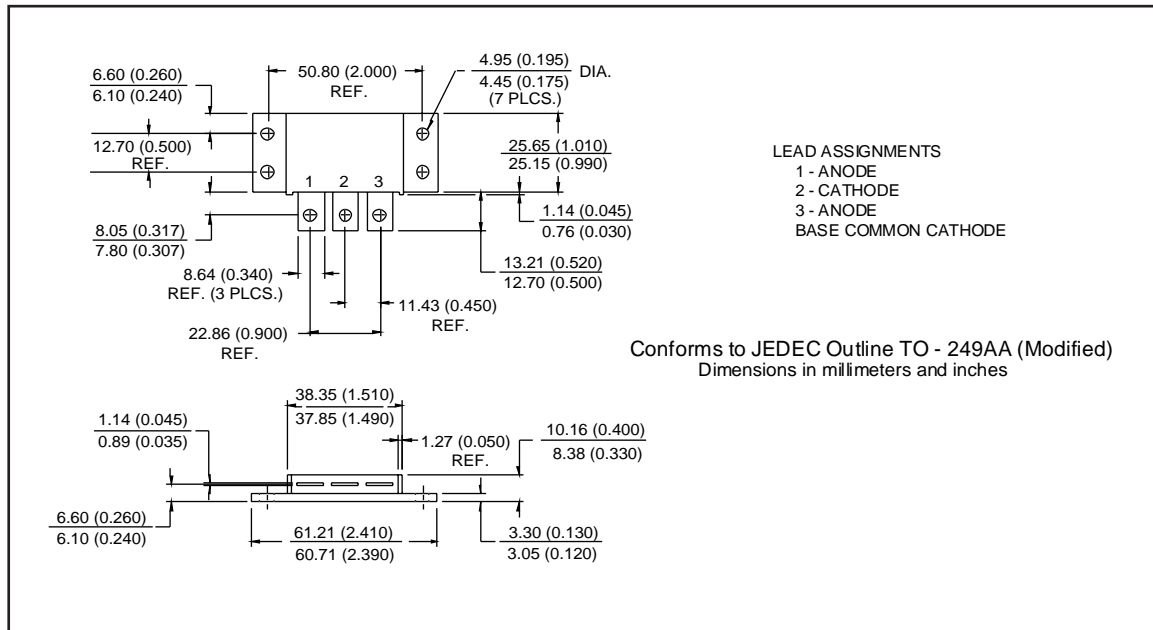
6.60 (0.260)
6.10 (0.240)

50.80 (2.000)
REF.

4.95 (0.195)
4.45 (0.175)
DIA.
(7 PLCS.)

12.70 (0.500)
REF.

25.65 (1.010)
25.15 (0.990)

1 2 3

8.05 (0.317)
7.80 (0.307)

1.14 (0.045)
0.76 (0.030)

13.21 (0.520)
12.70 (0.500)

8.64 (0.340)
REF. (3 PLCS.)

11.43 (0.450)
REF.

22.86 (0.900)
REF.

LEAD ASSIGNMENTS
1 - ANODE
2 - CATHODE
3 - ANODE
BASE COMMON CATHODE

Conforms to JEDEC Outline TO - 249AA (Modified)
Dimensions in millimeters and inches

38.35 (1.510)
37.85 (1.490)

1.14 (0.045)
0.89 (0.035)

1.27 (0.050)
REF.

10.16 (0.400)
8.38 (0.330)

6.60 (0.260)
6.10 (0.240)

61.21 (2.410)
60.71 (2.390)

3.30 (0.130)
3.05 (0.120)